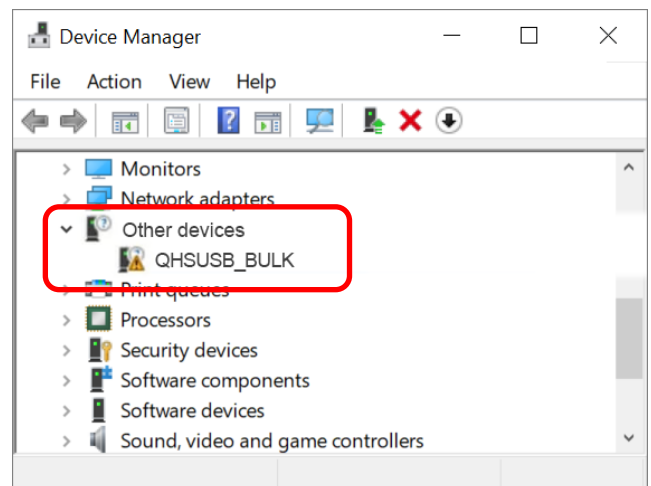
Device Manager

File Action View Help

Monitors
Network adapters
Other devices
QHSUSB_BULK
Print queues
Processors
Security devices
Software components
Software devices
Sound, video and game controllers